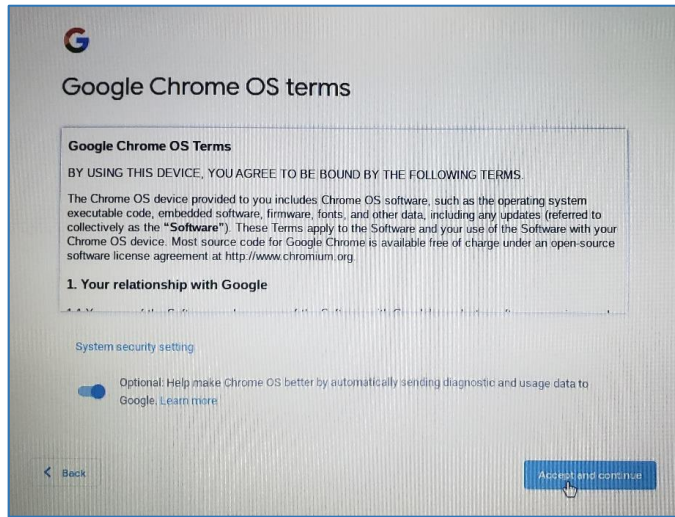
G

Google Chrome OS terms

Google Chrome OS Terms

BY USING THIS DEVICE, YOU AGREE TO BE BOUND BY THE FOLLOWING TERMS.

The Chrome OS device provided to you includes Chrome OS software, such as the operating system executable code, embedded software, firmware, fonts, and other data, including any updates (referred to collectively as the **"Software"**). These Terms apply to the Software and your use of the Software with your Chrome OS device. Most source code for Google Chrome is available free of charge under an open-source software license agreement at http://www.chromium.org.

1. Your relationship with Google

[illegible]

System security setting

Optional: Help make Chrome OS better by automatically sending diagnostic and usage data to Google. Learn more

Back

Accept and continue